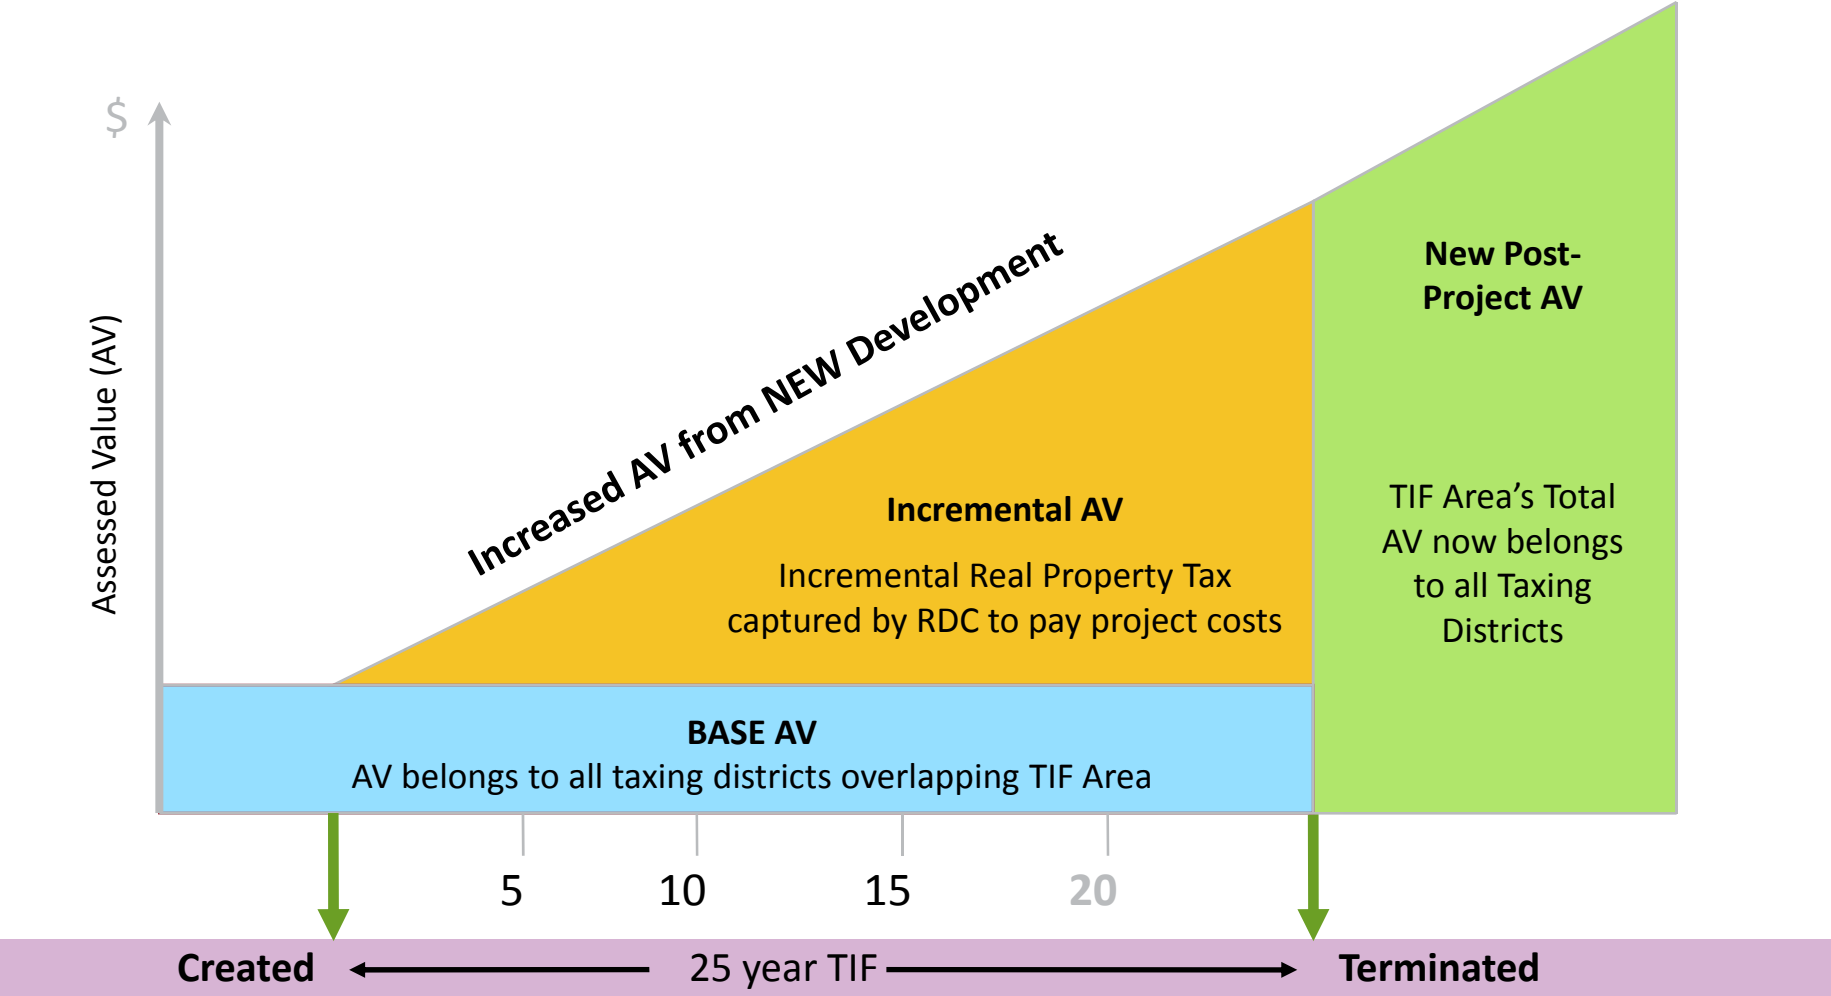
$

Assessed Value (AV)

Increased AV from NEW Development

Incremental AV

Incremental Real Property Tax captured by RDC to pay project costs

New Post-Project AV

TIF Area's Total AV now belongs to all Taxing Districts

BASE AV

AV belongs to all taxing districts overlapping TIF Area

5

10

15

20

Created

25 year TIF

Terminated